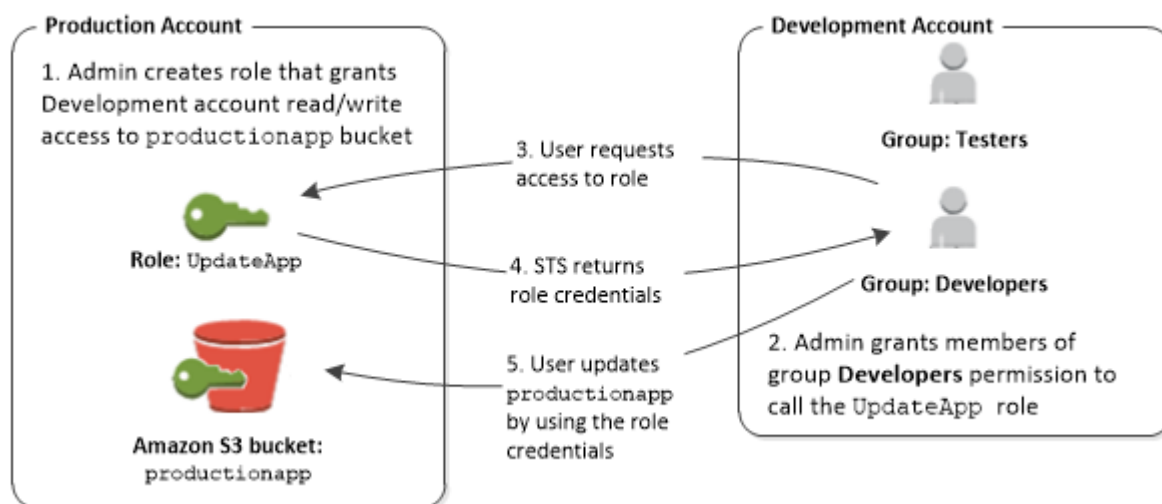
Production Account

1. Admin creates role that grants Development account read/write access to productionapp bucket

Role: UpdateApp

Amazon S3 bucket: productionapp

3. User requests access to role

4. STS returns role credentials

5. User updates productionapp by using the role credentials

Development Account

Group: Testers

Group: Developers

2. Admin grants members of group **Developers** permission to call the UpdateApp role